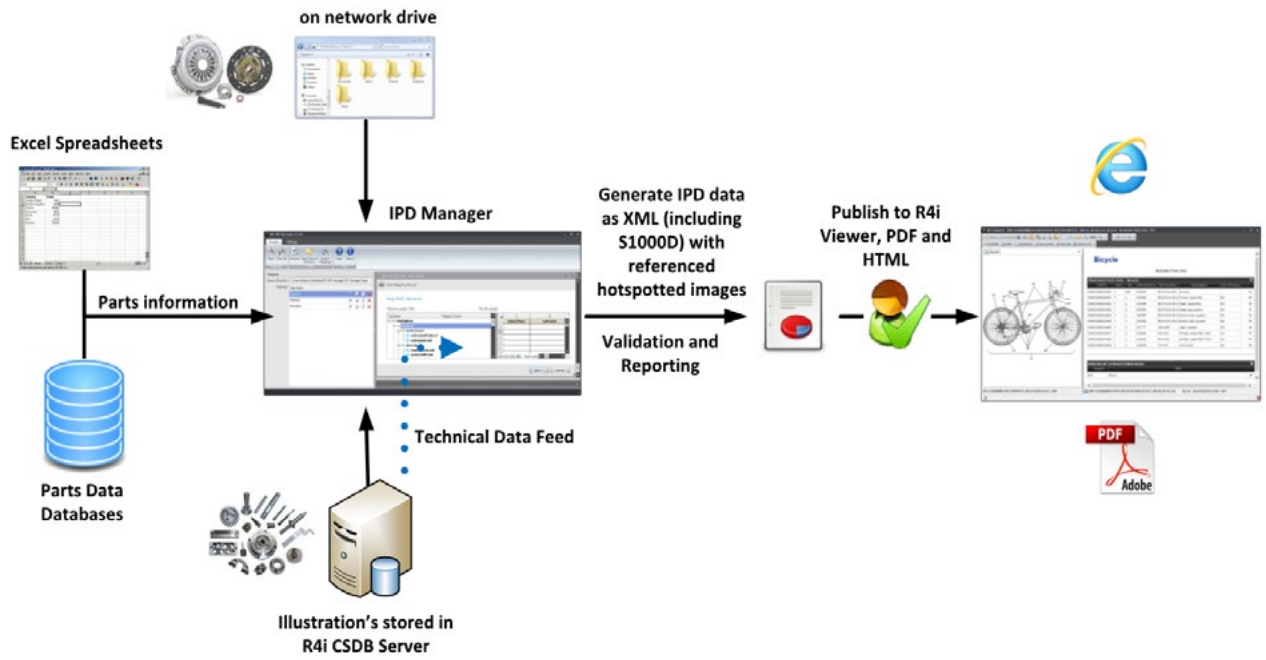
on network drive

Excel Spreadsheets

IPD Manager

Generate IPD data as XML (including S1000D) with referenced hotspotted images

Publish to R4i Viewer, PDF and HTML

Parts information

Validation and Reporting

Bicycle

Parts Data Databases

Technical Data Feed

PDF

Adobe

Illustration's stored in R4i CSDB Server